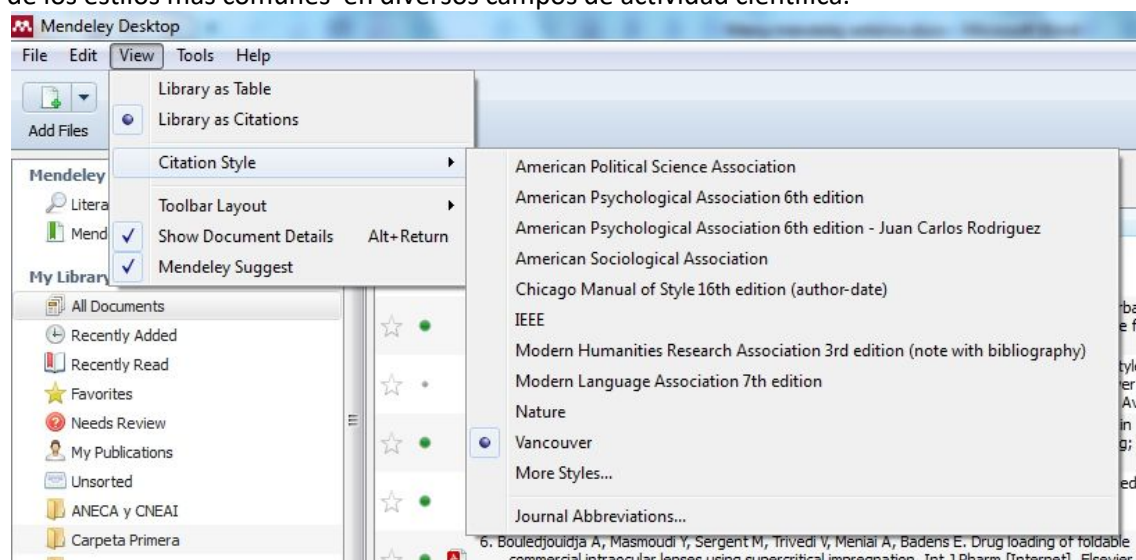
de los estilos más comunes en diversos campos de actividad científica.

Mendeley Desktop

File Edit View Tools Help

Add Files

Library as Table
Library as Citations
Citation Style
Toolbar Layout
Show Document Details Alt+Return
Mendeley Suggest

American Political Science Association
American Psychological Association 6th edition
American Psychological Association 6th edition - Juan Carlos Rodriguez
American Sociological Association
Chicago Manual of Style 16th edition (author-date)
IEEE
Modern Humanities Research Association 3rd edition (note with bibliography)
Modern Language Association 7th edition
Nature
Vancouver
More Styles...
Journal Abbreviations...

Mendeley
Litera
Mend
My Library
All Documents
Recently Added
Recently Read
Favorites
Needs Review
My Publications
Unsorted
ANECA y CNEAI
Carpeta Primera

6. Bouledjouidja A, Masmoudi Y, Sergent M, Trivedi V, Meniai A, Badens E. Drug loading of foldable commercial intraocular lenses using supercritical impregnation. Int J Pharm [Internet]. Elsevier

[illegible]